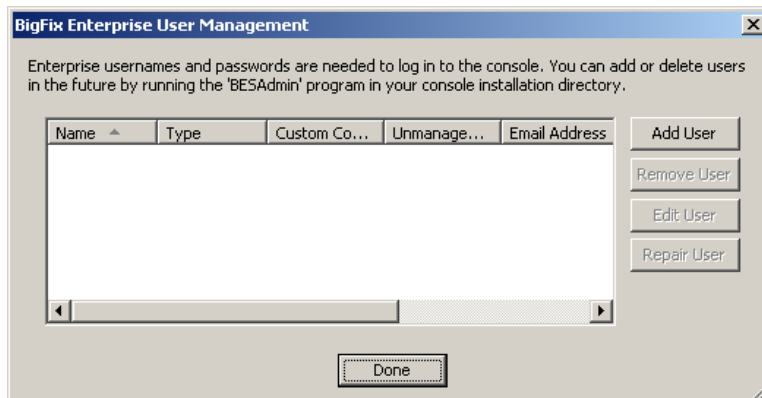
BigFix Enterprise User Management

Enterprise usernames and passwords are needed to log in to the console. You can add or delete users in the future by running the 'BESAdmin' program in your console installation directory.

| Name | Type | Custom Co... | Unmanage... | Email Address |
|---|---|---|---|---|

Add User

Remove User

Edit User

Repair User

Done